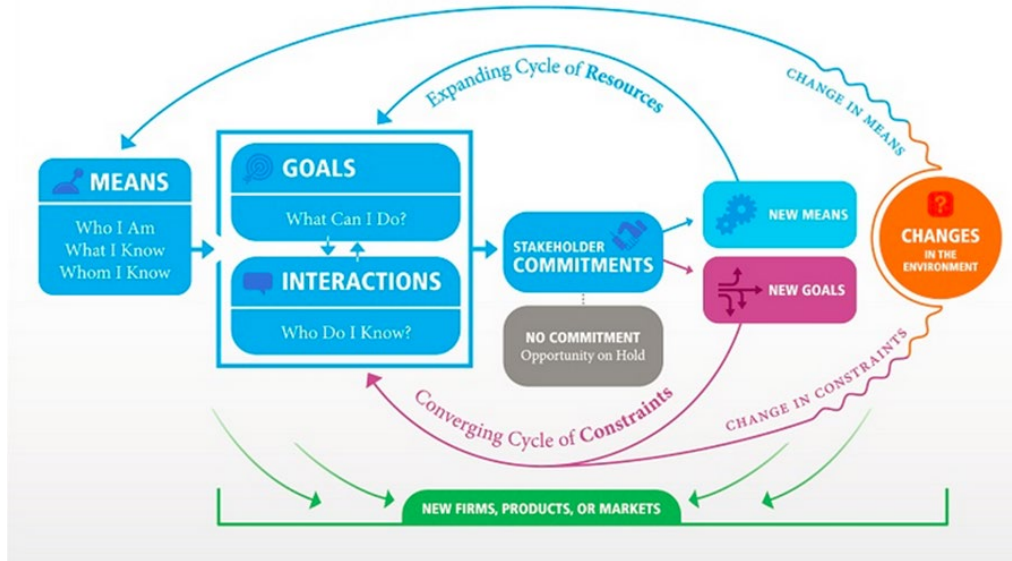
Expanding Cycle of Resources

CHANGE IN MEANS

MEANS

Who I Am
What I Know
Whom I Know

GOALS

What Can I Do?

INTERACTIONS

Who Do I Know?

STAKEHOLDER COMMITMENTS

NO COMMITMENT
Opportunity on Hold

NEW MEANS

NEW GOALS

CHANGES IN THE ENVIRONMENT

Converging Cycle of Constraints

CHANGE IN CONSTRAINTS

NEW FIRMS, PRODUCTS, OR MARKETS